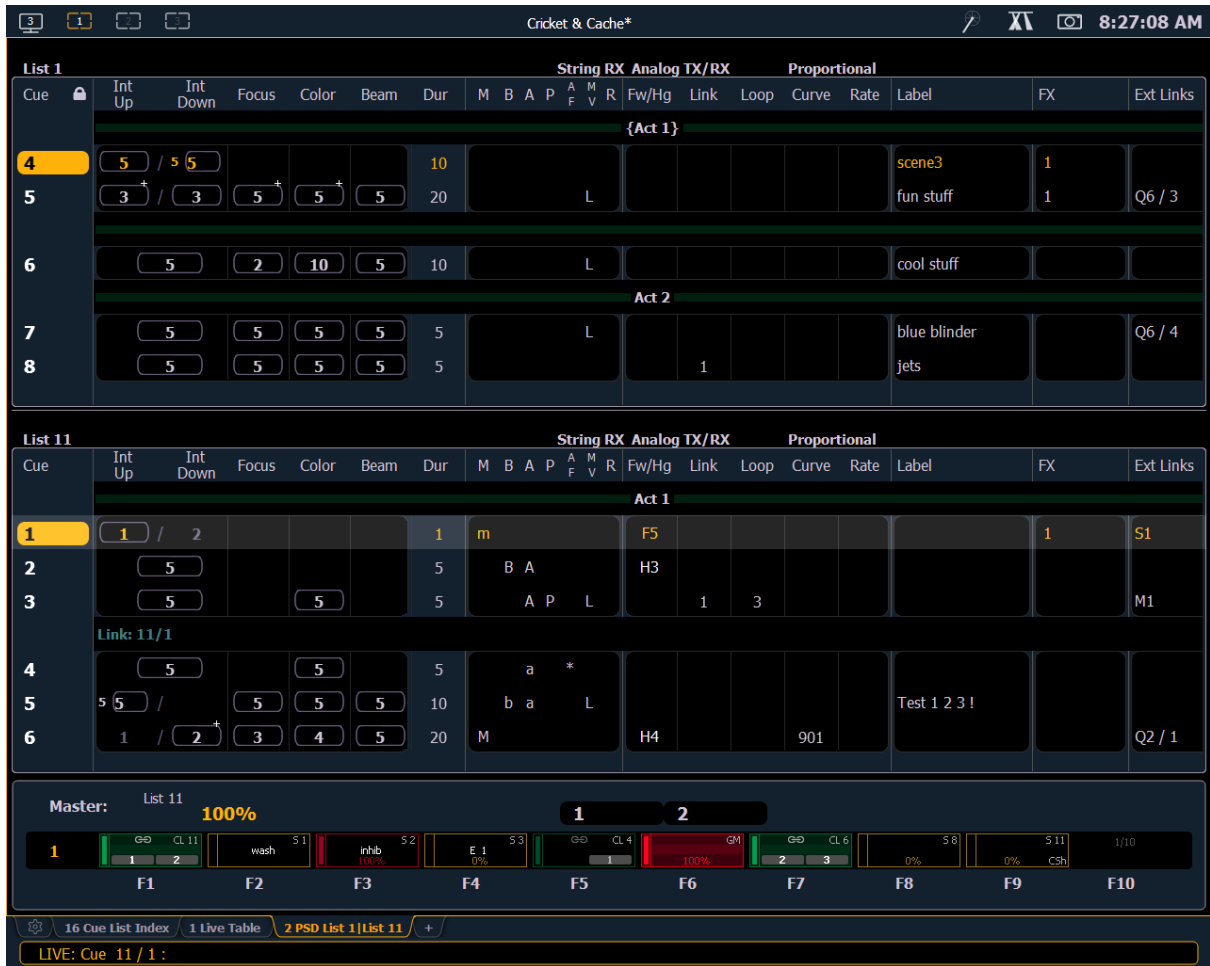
3 1 2 3 Cricket & Cache* 8:27:08 AM

List 1
String RX Analog TX/RX Proportional

| Cue | Int Up | Int Down | Focus | Color | Beam | Dur | M B A P A F M V R | Fw/Hg | Link | Loop | Curve | Rate | Label | FX | Ext Links |
|---|---|---|---|---|---|---|---|---|---|---|---|---|---|---|---|
| | {Act 1} | | | | | | | | | | | | | | |
| 4 | 5 | 5 5 | | | | 10 | | | | | | | scene3 | 1 | |
| 5 | 3 | 3 | 5 | 5 | 5 | 20 | L | | | | | | fun stuff | 1 | Q6 / 3 |
| 6 | 5 | | 2 | 10 | 5 | 10 | L | | | | | | cool stuff | | |
| | Act 2 | | | | | | | | | | | | | | |
| 7 | 5 | | 5 | 5 | 5 | 5 | L | | | | | | blue blinder | | Q6 / 4 |
| 8 | 5 | | 5 | 5 | 5 | 5 | | | 1 | | | | jets | | |

List 11
String RX Analog TX/RX Proportional

| Cue | Int Up | Int Down | Focus | Color | Beam | Dur | M B A P A F M V R | Fw/Hg | Link | Loop | Curve | Rate | Label | FX | Ext Links |
|---|---|---|---|---|---|---|---|---|---|---|---|---|---|---|---|
| | Act 1 | | | | | | | | | | | | | | |
| 1 | 1 | 2 | | | | 1 | m | F5 | | | | | | 1 | S1 |
| 2 | 5 | | | | | 5 | B A | H3 | | | | | | | |
| 3 | 5 | | | 5 | | 5 | A P L | | 1 | 3 | | | | | M1 |
| | Link: 11/1 | | | | | | | | | | | | | | |
| 4 | 5 | | | 5 | | 5 | a * | | | | | | | | |
| 5 | 5 5 | | 5 | 5 | 5 | 10 | b a L | | | | | | Test 1 2 3 ! | | |
| 6 | 1 | 2 | 3 | 4 | 5 | 20 | M | H4 | | | 901 | | | | Q2 / 1 |

Master: List 11 100%
1 2
1
CL 11 1 2 | wash S 1 | inhib S 2 100% | S 3 E 1 0% | CL 4 1 | GM 100% | CL 6 2 3 | S 8 0% | S 11 0% CSh | 1/10
F1 F2 F3 F4 F5 F6 F7 F8 F9 F10

16 Cue List Index | 1 Live Table | 2 PSD List 1|List 11 | +
LIVE: Cue 11 / 1 :